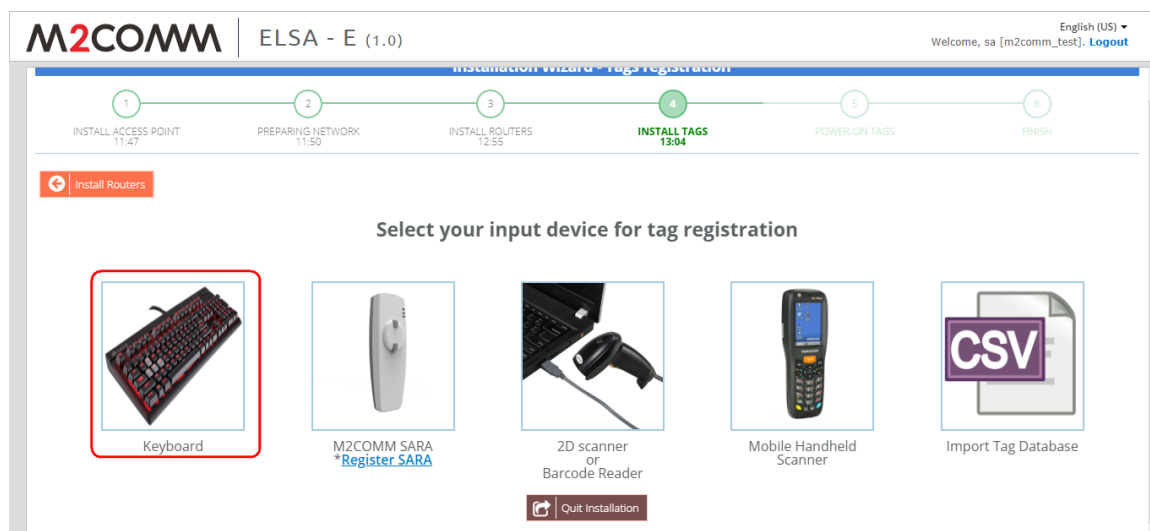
M2COMM | ELSA - E (1.0)

English (US)
Welcome, sa [m2comm_test]. Logout

Installation Wizard - Tags registration

1 INSTALL ACCESS POINT 11:47
2 PREPARING NETWORK 11:50
3 INSTALL ROUTERS 12:55
4 INSTALL TAGS 13:04
5 POWER-ON TAGS
6 FINISH

Install Routers

Select your input device for tag registration

Keyboard

M2COMM SARA
*Register SARA

2D scanner
or
Barcode Reader

Mobile Handheld Scanner

CSV
Import Tag Database

Quit Installation